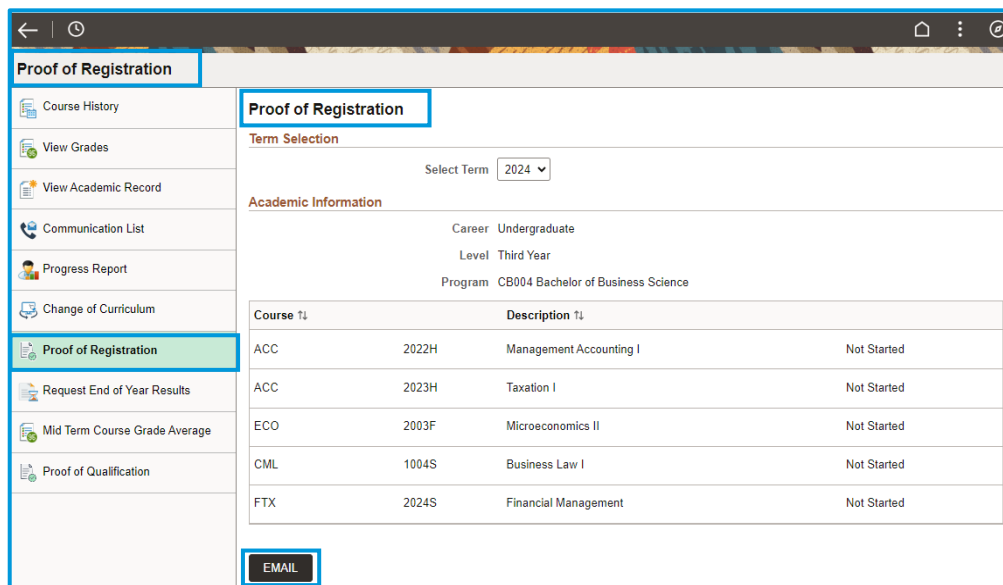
Proof of Registration

Course History
View Grades
View Academic Record
Communication List
Progress Report
Change of Curriculum
Proof of Registration
Request End of Year Results
Mid Term Course Grade Average
Proof of Qualification

Proof of Registration

Term Selection

Select Term 2024

Academic Information

Career Undergraduate
Level Third Year
Program CB004 Bachelor of Business Science

| Course ⇅ | | Description ⇅ | |
|---|---|---|---|
| ACC | 2022H | Management Accounting I | Not Started |
| ACC | 2023H | Taxation I | Not Started |
| ECO | 2003F | Microeconomics II | Not Started |
| CML | 1004S | Business Law I | Not Started |
| FTX | 2024S | Financial Management | Not Started |

EMAIL